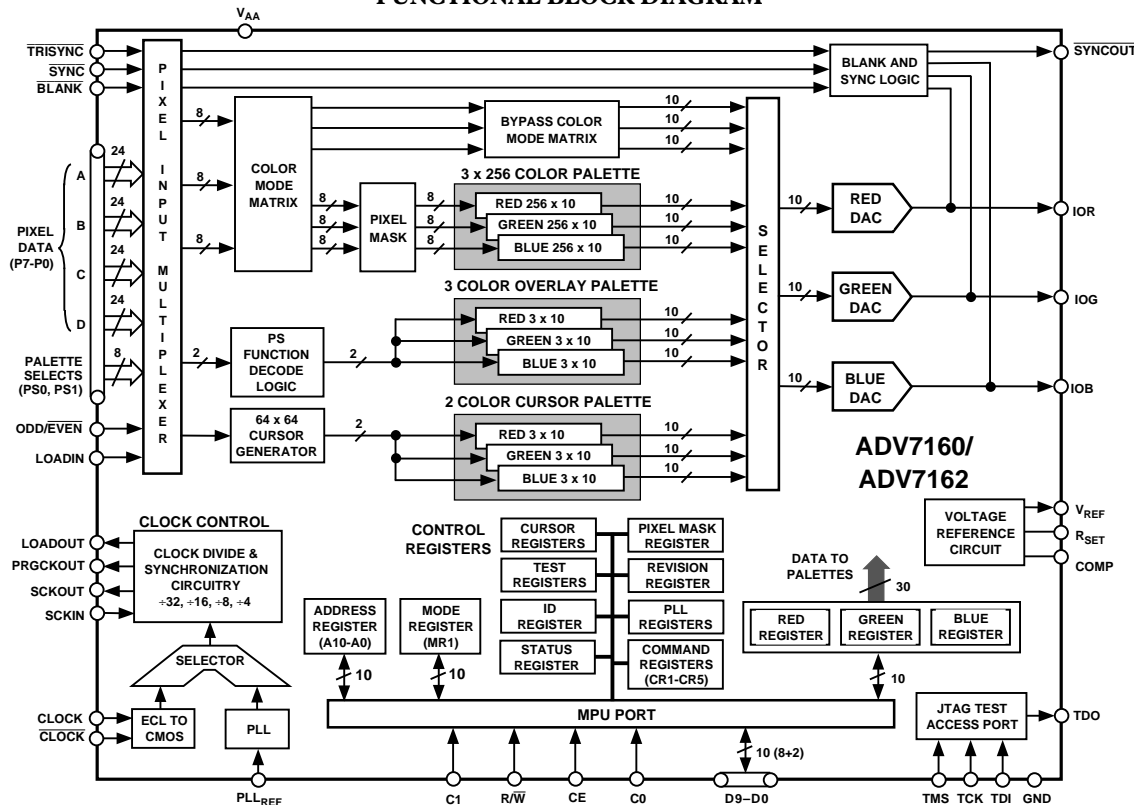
FUNCTIONAL BLOCK DIAGRAM

$V_{AA}$

$\overline{TRISYNC}$
$\overline{SYNC}$
$\overline{BLANK}$

PIXEL INPUT MULTIPLEXER

BLANK AND SYNC LOGIC

$\overline{SYNCOUT}$

8
8
8

COLOR MODE MATRIX

BYPASS COLOR MODE MATRIX

10
10
10

24
A
24
B
24
C
24
D

PIXEL DATA (P7-P0)

8
8
8

PIXEL MASK

3 x 256 COLOR PALETTE

RED 256 x 10
GREEN 256 x 10
BLUE 256 x 10

10
10
10

SELECTOR

10
RED DAC

IOR

10
GREEN DAC

IOG

10
BLUE DAC

IOB

3 COLOR OVERLAY PALETTE

RED 3 x 10
GREEN 3 x 10
BLUE 3 x 10

10
10
10

PALETTE SELECTS (PS0, PS1)
8

2

PS FUNCTION DECODE LOGIC

2

2 COLOR CURSOR PALETTE

ODD/$\overline{EVEN}$

64 x 64 CURSOR GENERATOR

2

RED 3 x 10
GREEN 3 x 10
BLUE 3 x 10

10
10
10

LOADIN

ADV7160/ ADV7162

CLOCK CONTROL

LOADOUT
PRGCKOUT
SCKOUT
SCKIN

CLOCK DIVIDE & SYNCHRONIZATION CIRCUITRY ÷32, ÷16, ÷8, ÷4

CONTROL REGISTERS

CURSOR REGISTERS
PIXEL MASK REGISTER
TEST REGISTERS
REVISION REGISTER
ID REGISTER
PLL REGISTERS
STATUS REGISTER
COMMAND REGISTERS (CR1-CR5)

VOLTAGE REFERENCE CIRCUIT

$V_{REF}$
$R_{SET}$
COMP

DATA TO PALETTES
30

RED REGISTER
GREEN REGISTER
BLUE REGISTER

ADDRESS REGISTER (A10-A0)

MODE REGISTER (MR1)

10
10
10

SELECTOR

CLOCK
$\overline{CLOCK}$

ECL TO CMOS

PLL

MPU PORT

JTAG TEST ACCESS PORT

TDO

10 (8+2)

$PLL_{REF}$
C1
R/$\overline{W}$
CE
C0
D9–D0
TMS
TCK
TDI
GND